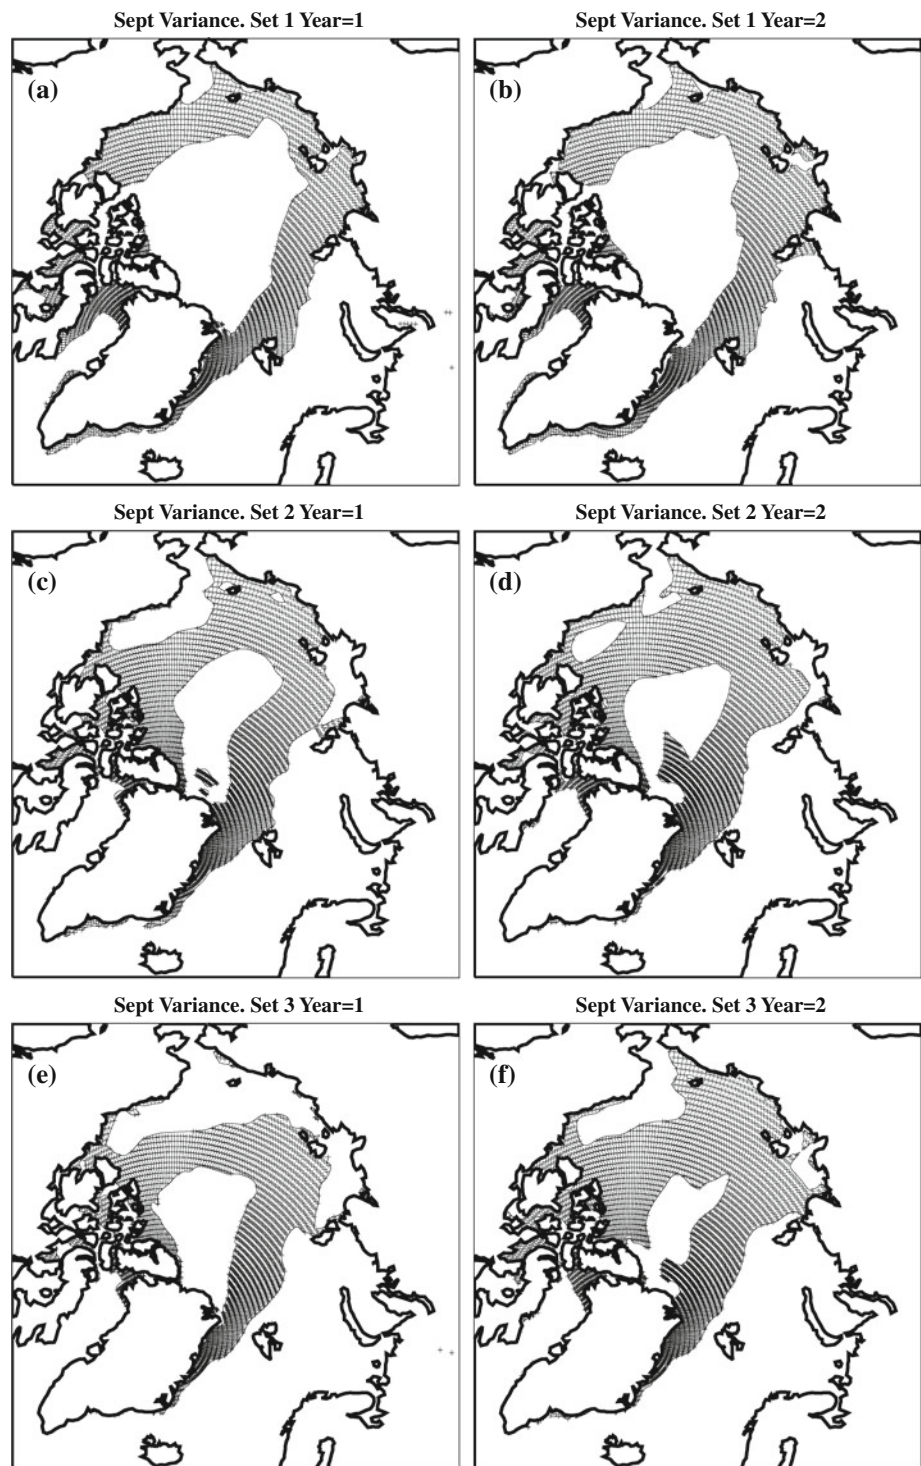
Sept Variance. Set 1 Year=1

(a)

Sept Variance. Set 1 Year=2

(b)

Sept Variance. Set 2 Year=1

(c)

Sept Variance. Set 2 Year=2

(d)

Sept Variance. Set 3 Year=1

(e)

Sept Variance. Set 3 Year=2

(f)